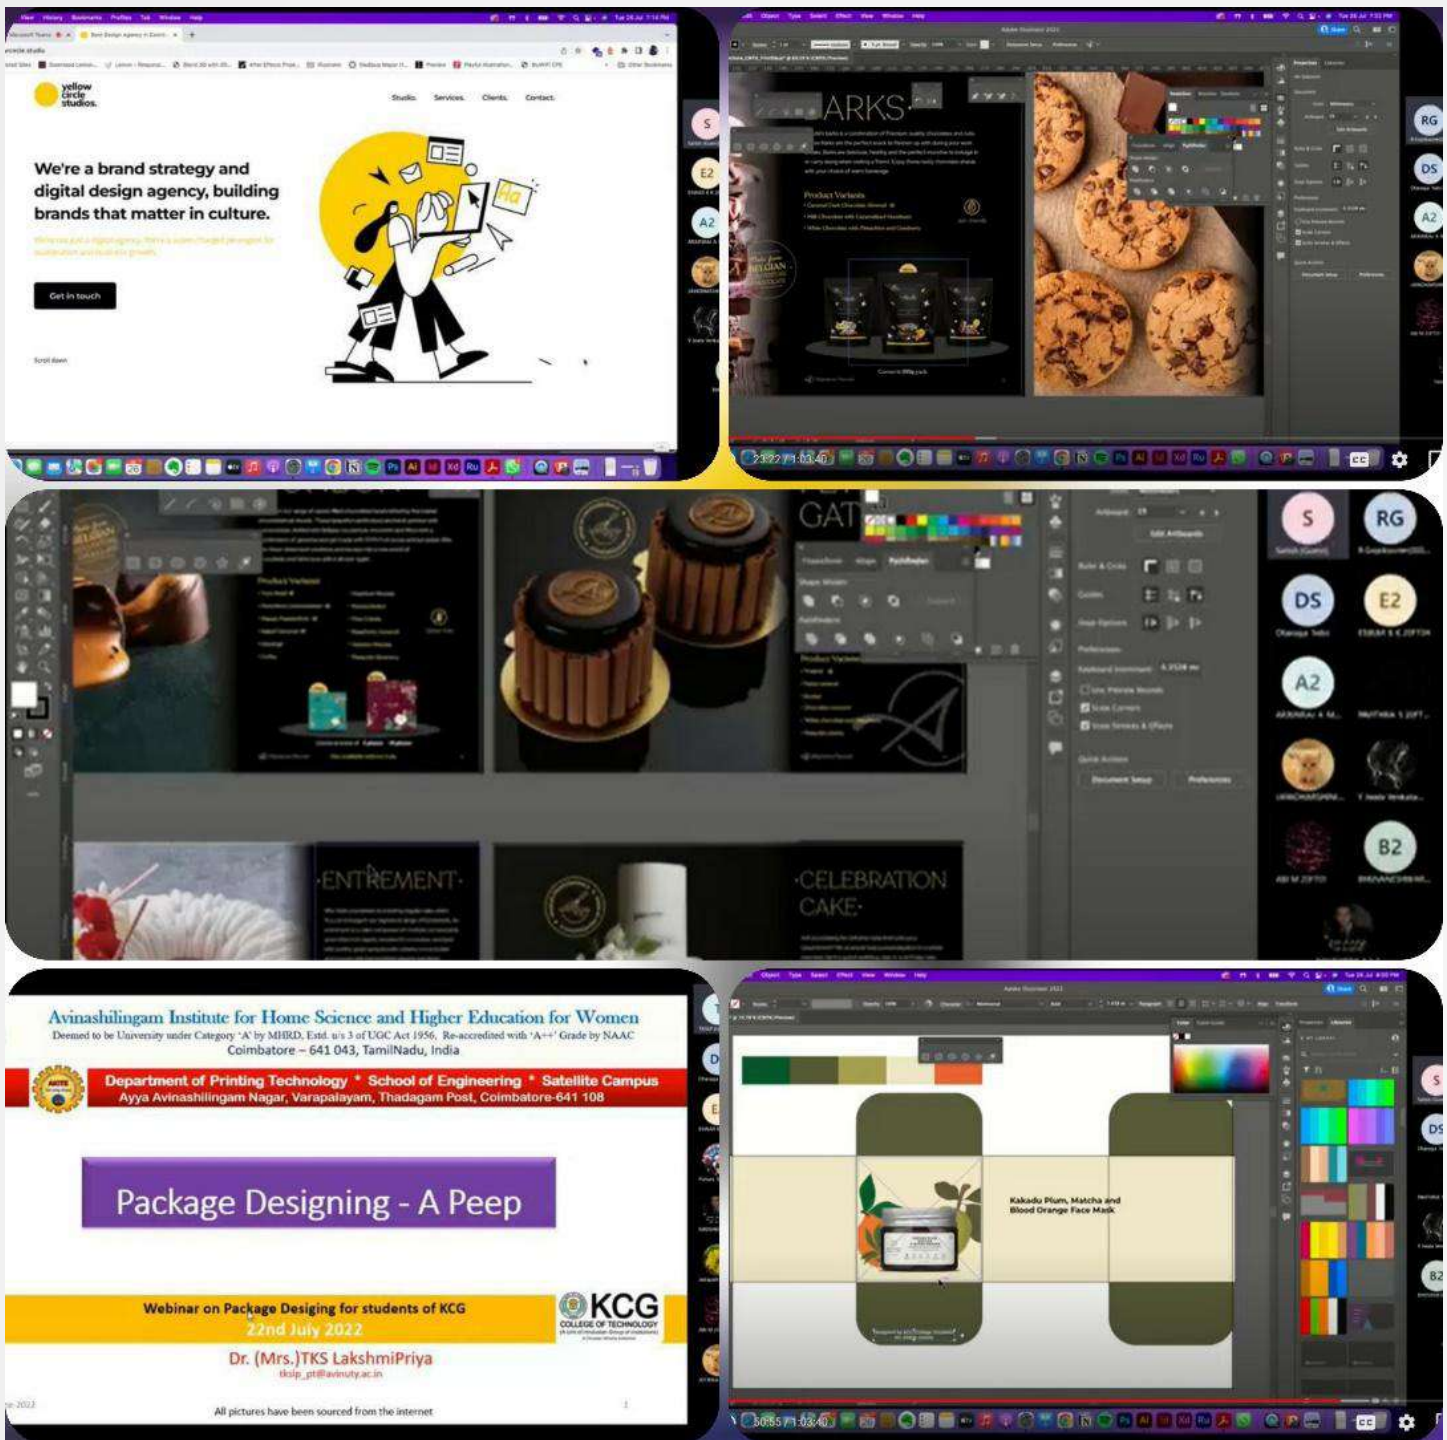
yellow circle studios.

Studio. Services. Clients. Contact.

We're a brand strategy and digital design agency, building brands that matter in culture.

Get in touch

Scroll down

S

E2

A2

ARKS

Product Variants

23:22 / 1:03:40

CC

RG

DS

A2

GAT

S

RG

DS

E2

A2

B2

ENTREMENT

CELEBRATION CAKE

Avinashilingam Institute for Home Science and Higher Education for Women

Deemed to be University under Category 'A' by MHRD, Estd. u/s 3 of UGC Act 1956, Re-accredited with 'A++' Grade by NAAC

Coimbatore – 641 043, TamilNadu, India

Department of Printing Technology * School of Engineering * Satellite Campus

Ayya Avinashilingam Nagar, Varapalayam, Thadagam Post, Coimbatore-641 108

Package Designing - A Peep

Webinar on Package Desiging for students of KCG

22nd July 2022

KCG COLLEGE OF TECHNOLOGY

Dr. (Mrs.)TKS LakshmiPriya

tkslp_pt@avinuty.ac.in

All pictures have been sourced from the internet

Kakadu Plum, Matcha and Blood Orange Face Mask

30:55 / 1:03:40

CC

S

DS

B2